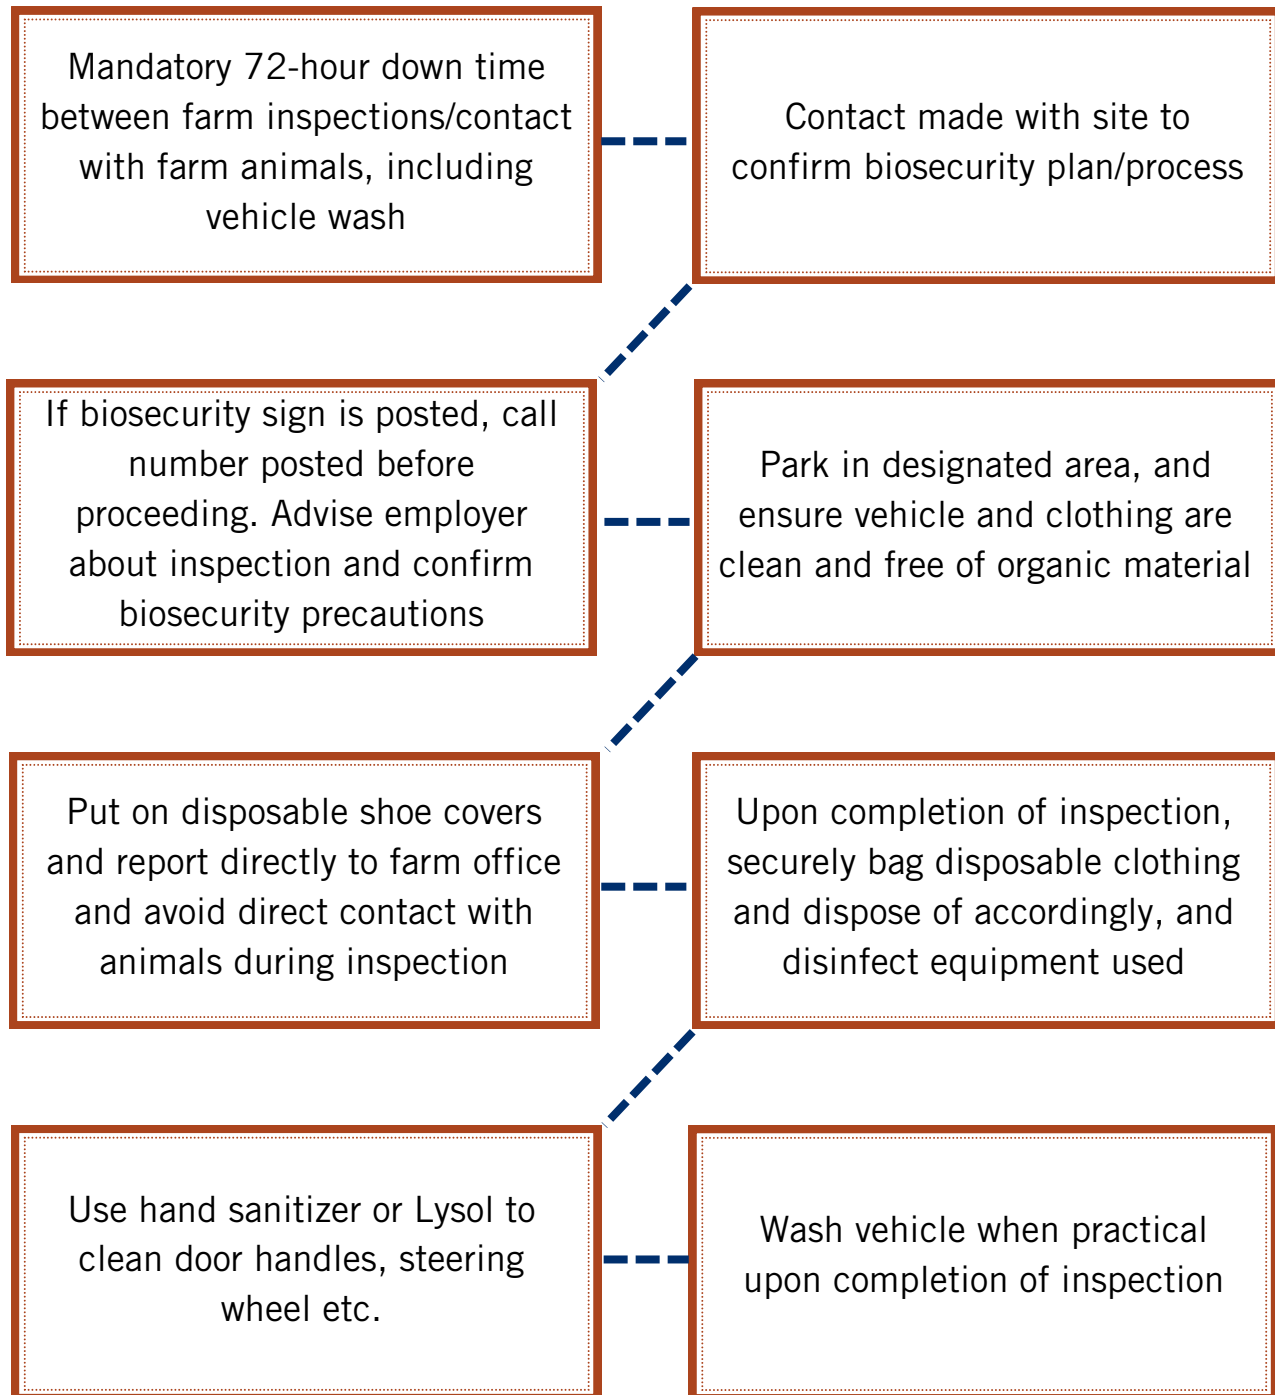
Mandatory 72-hour down time between farm inspections/contact with farm animals, including vehicle wash

Contact made with site to confirm biosecurity plan/process

If biosecurity sign is posted, call number posted before proceeding. Advise employer about inspection and confirm biosecurity precautions

Park in designated area, and ensure vehicle and clothing are clean and free of organic material

Put on disposable shoe covers and report directly to farm office and avoid direct contact with animals during inspection

Upon completion of inspection, securely bag disposable clothing and dispose of accordingly, and disinfect equipment used

Use hand sanitizer or Lysol to clean door handles, steering wheel etc.

Wash vehicle when practical upon completion of inspection